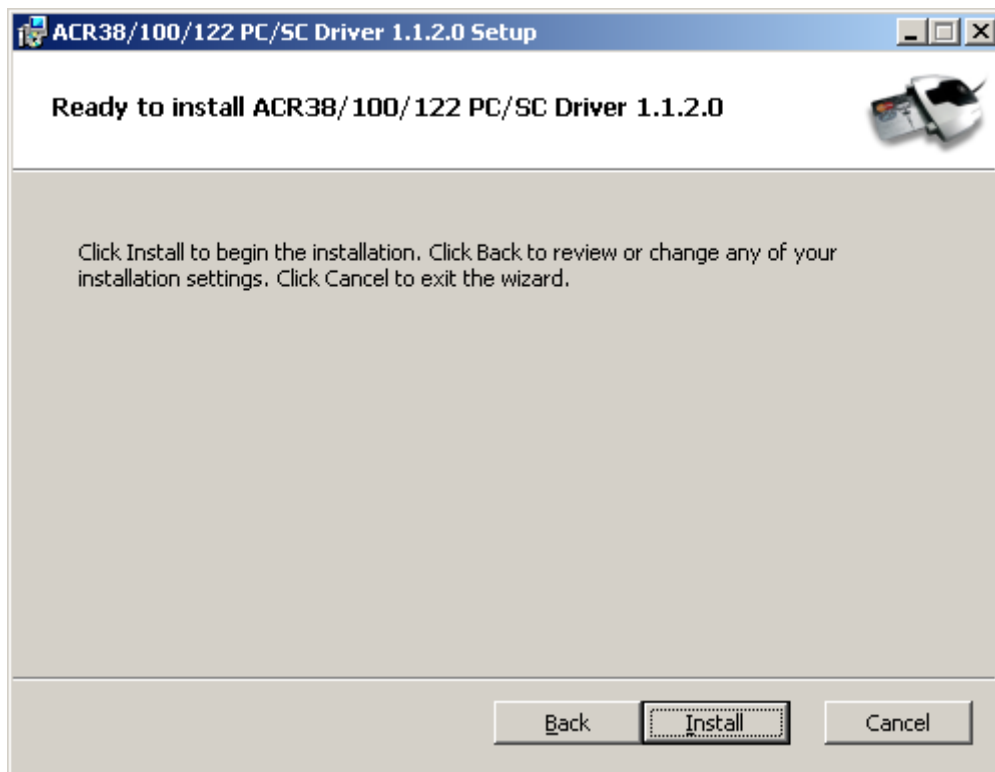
ACR38/100/122 PC/SC Driver 1.1.2.0 Setup

Ready to install ACR38/100/122 PC/SC Driver 1.1.2.0

Click Install to begin the installation. Click Back to review or change any of your installation settings. Click Cancel to exit the wizard.

Back Install Cancel